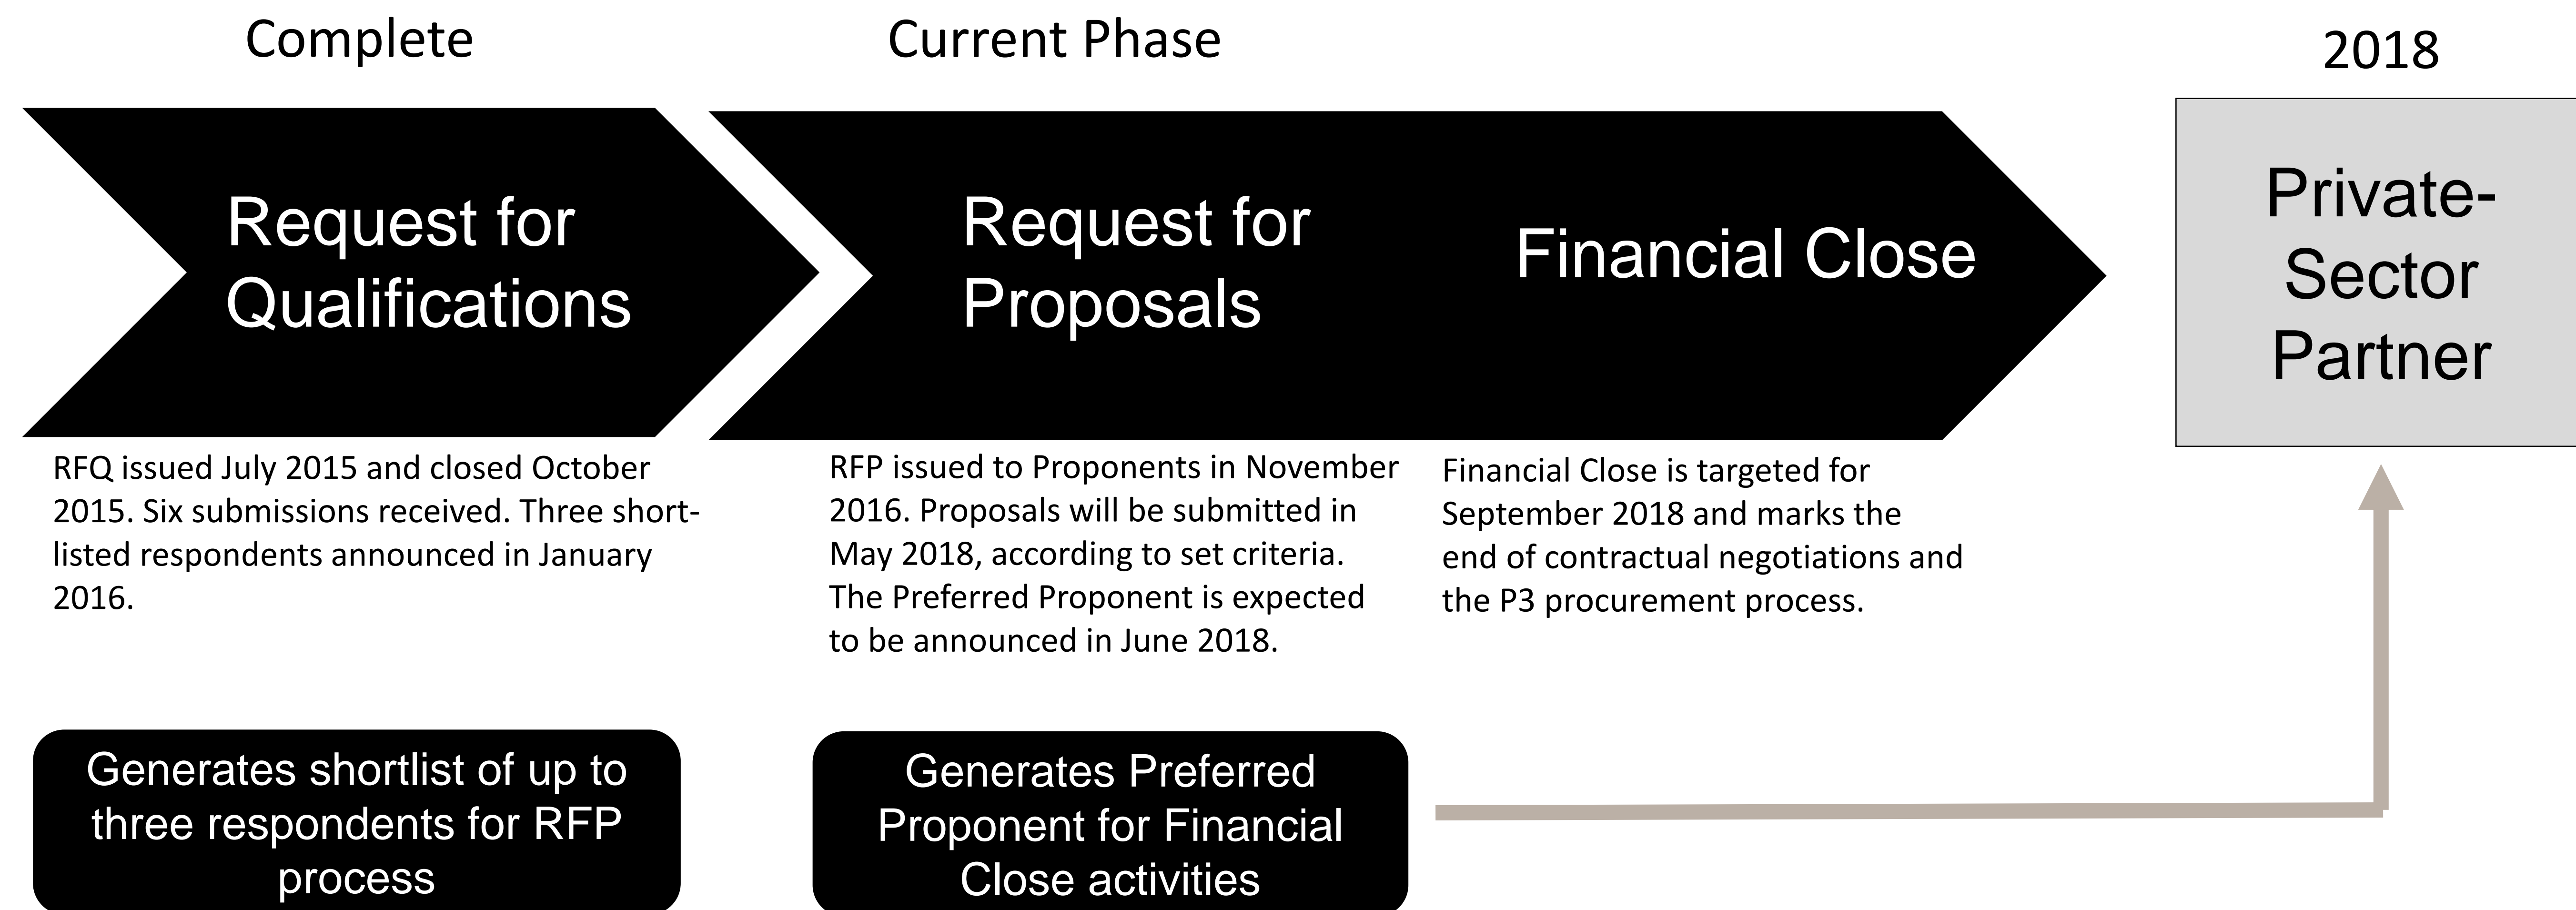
Complete

Current Phase

2018

Request for Qualifications

Request for Proposals

Financial Close

Private-Sector Partner

RFQ issued July 2015 and closed October 2015. Six submissions received. Three short-listed respondents announced in January 2016.

RFP issued to Proponents in November 2016. Proposals will be submitted in May 2018, according to set criteria. The Preferred Proponent is expected to be announced in June 2018.

Financial Close is targeted for September 2018 and marks the end of contractual negotiations and the P3 procurement process.

Generates shortlist of up to three respondents for RFP process

Generates Preferred Proponent for Financial Close activities